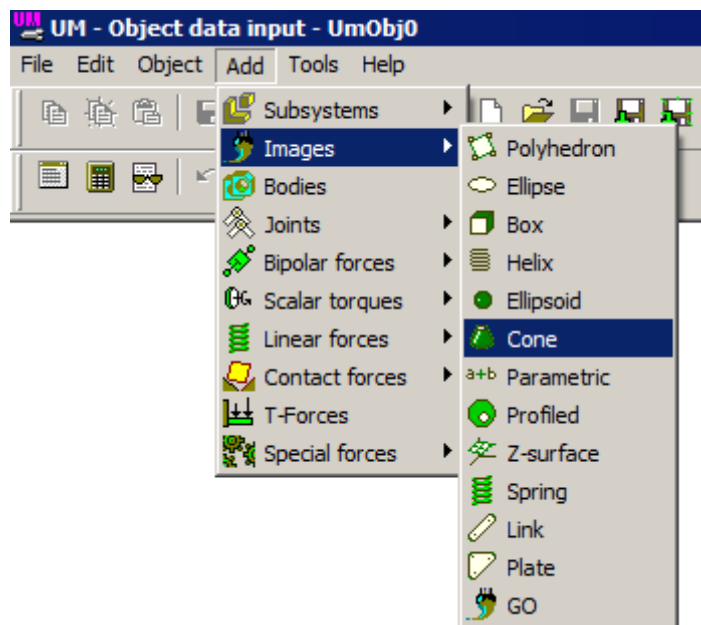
UM - Object data input - UmObj0

File Edit Object Add Tools Help

Subsystems
Images
Bodies
Joints
Bipolar forces
Scalar torques
Linear forces
Contact forces
T-Forces
Special forces

Polyhedron
Ellipse
Box
Helix
Ellipsoid
Cone
a+b Parametric
Profiled
Z-surface
Spring
Link
Plate
GO